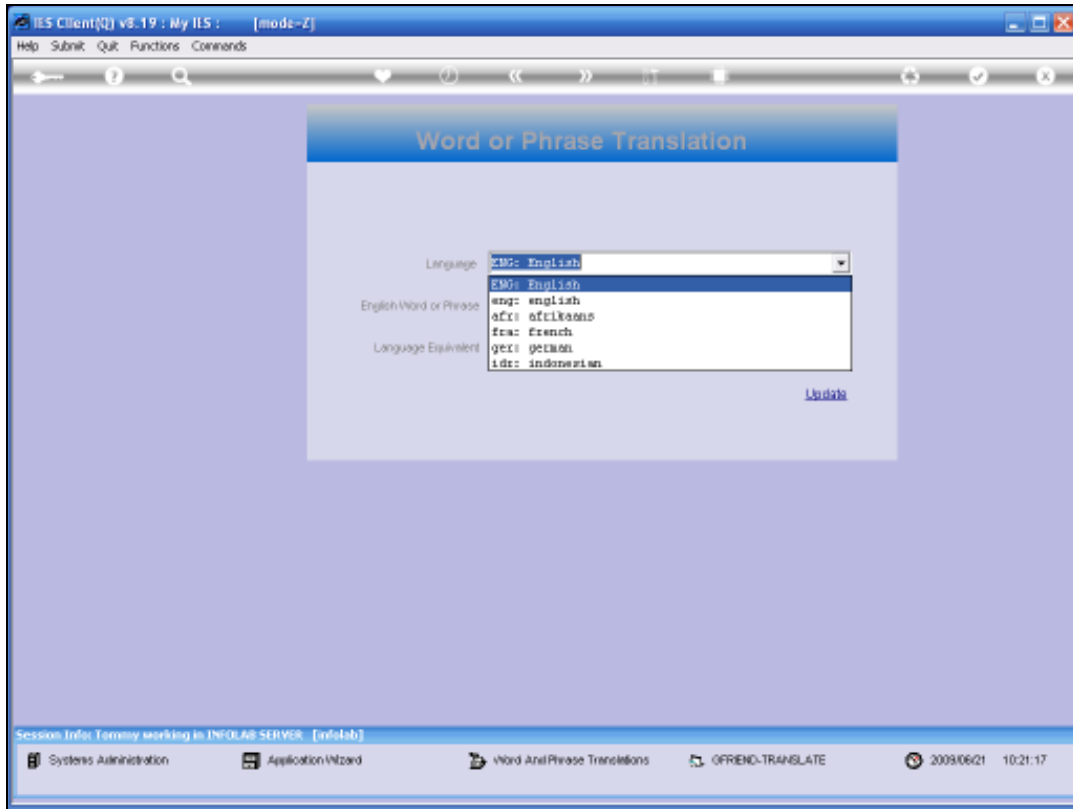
IES Client(Q) v8.19 : My IES : [mode-Z]

Help Submit Quit Functions Commands

Word or Phrase Translation

Language ENG: English

ENG: English
eng: english
afr: afrikaans
fra: french
ger: german
idr: indonesian

English Word or Phrase

Language Equivalent

Update

Session Info: Tommy working in INFOLAB SERVER [infolab]

Systems Administration Application Wizard Word And Phrase Translations OFRIEND-TRANSLATE 2009/06/21 10:21:17